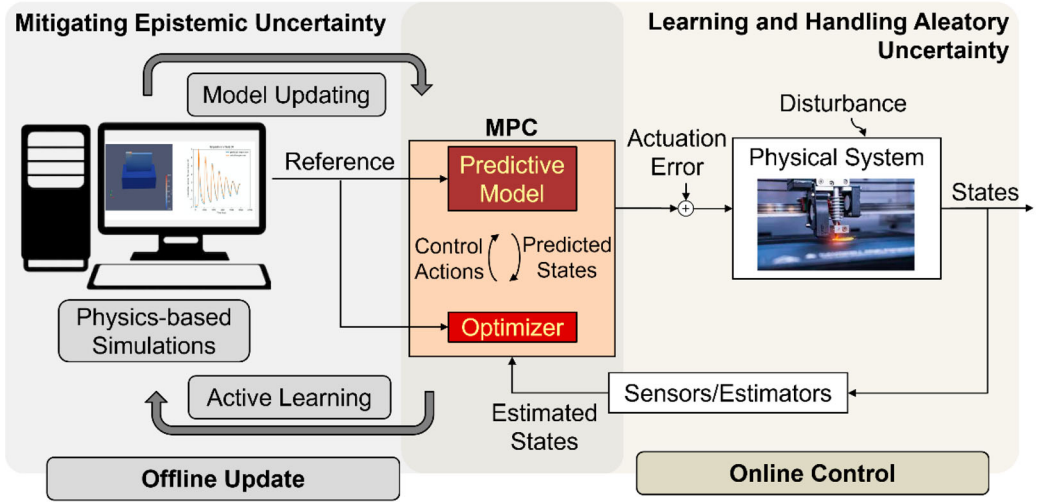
Mitigating Epistemic Uncertainty

Learning and Handling Aleatory Uncertainty

Model Updating

Disturbance

MPC

Actuation Error

Reference

Predictive Model

Physical System

States

Control Actions

Predicted States

Physics-based Simulations

Optimizer

Active Learning

Sensors/Estimators

Estimated States

Offline Update

Online Control